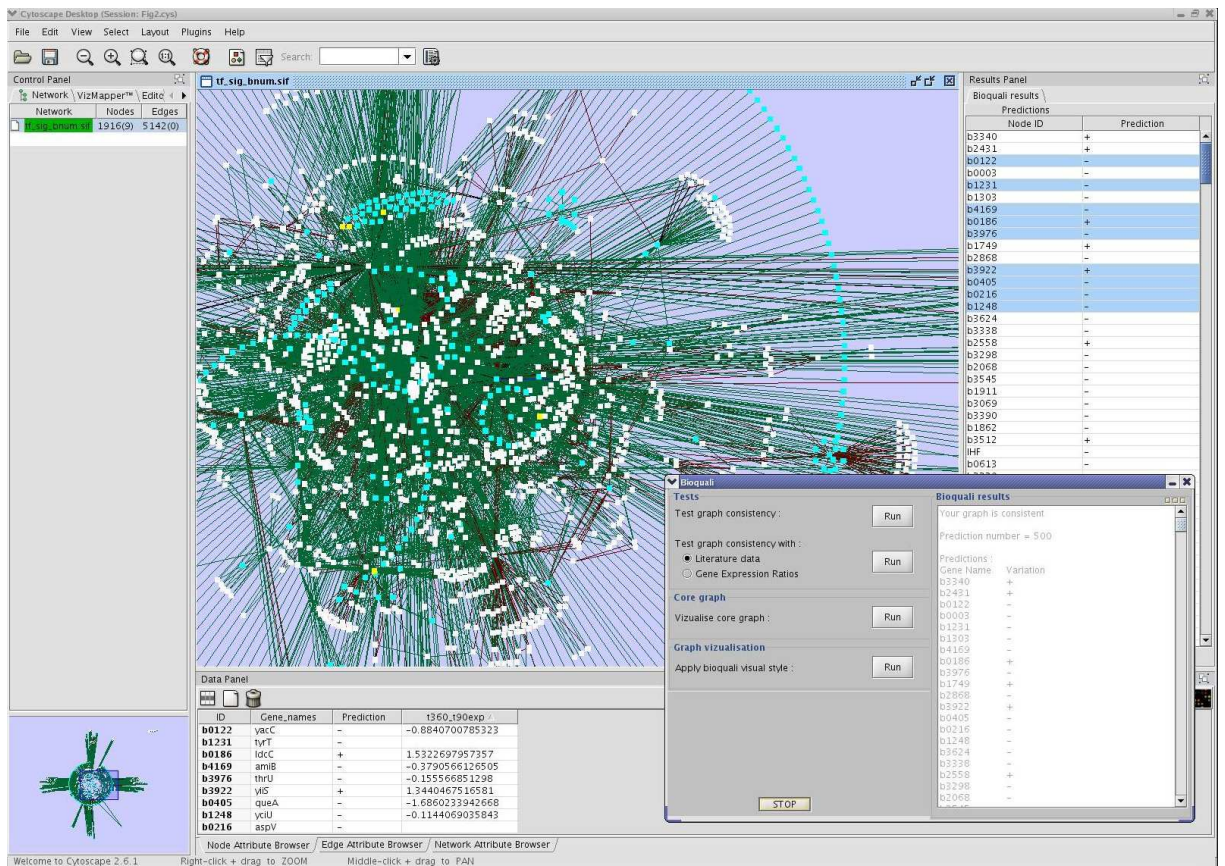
Cytoscape Desktop (Session: Fig2.cys)

File Edit View Select Layout Plugins Help

Search:

Control Panel

Network VizMapper™ Edito

| Network | Nodes | Edges |
|---|---|---|
| tf_sig_bnum.sif | 1916(9) | 5142(0) |

tf_sig_bnum.sif

Results Panel

Bioquali results

Predictions

| Node ID | Prediction |
|---|---|
| b3340 | + |
| b2431 | + |
| b0122 | - |
| b0003 | - |
| b1231 | - |
| b1303 | - |
| b4169 | - |
| b0186 | + |
| b3976 | - |
| b1749 | + |
| b2868 | - |
| b3922 | + |
| b0405 | - |
| b0216 | - |
| b1248 | - |
| b3624 | - |
| b3338 | - |
| b2558 | + |
| b3298 | - |
| b2068 | - |
| b3545 | - |
| b1911 | - |
| b3069 | - |
| b3390 | - |
| b1862 | - |
| b3512 | + |
| IHF | - |
| b0613 | - |

Bioquali

Tests

Test graph consistency : Run

Test graph consistency with :
Literature data
Gene Expression Ratios
Run

Core graph

Vizualise core graph : Run

Graph vizualisation

Apply bioquali visual style : Run

STOP

Bioquali results

Your graph is consistent

Prediction number = 500

Predictions :
Gene Name Variation
b3340 +
b2431 +
b0122 -
b0003 -
b1231 -
b1303 -
b4169 -
b0186 +
b3976 -
b1749 +
b2868 -
b3922 +
b0405 -
b0216 -
b1248 -
b3624 -
b3338 -
b2558 +
b3298 -
b2068 -

Data Panel

| ID | Gene_names | Prediction | t360_t90exp |
|---|---|---|---|
| b0122 | yacC | - | -0.8840700785323 |
| b1231 | tyrT | - | |
| b0186 | ldcC | + | 1.5322697957357 |
| b4169 | amiB | - | -0.3790566126505 |
| b3976 | thrU | - | -0.155566851298 |
| b3922 | yiiS | + | 1.3440467516581 |
| b0405 | queA | - | -1.6860233942668 |
| b1248 | yciU | - | -0.1144069035843 |
| b0216 | aspV | - | |

Node Attribute Browser | Edge Attribute Browser | Network Attribute Browser

Welcome to Cytoscape 2.6.1 Right-click + drag to ZOOM Middle-click + drag to PAN